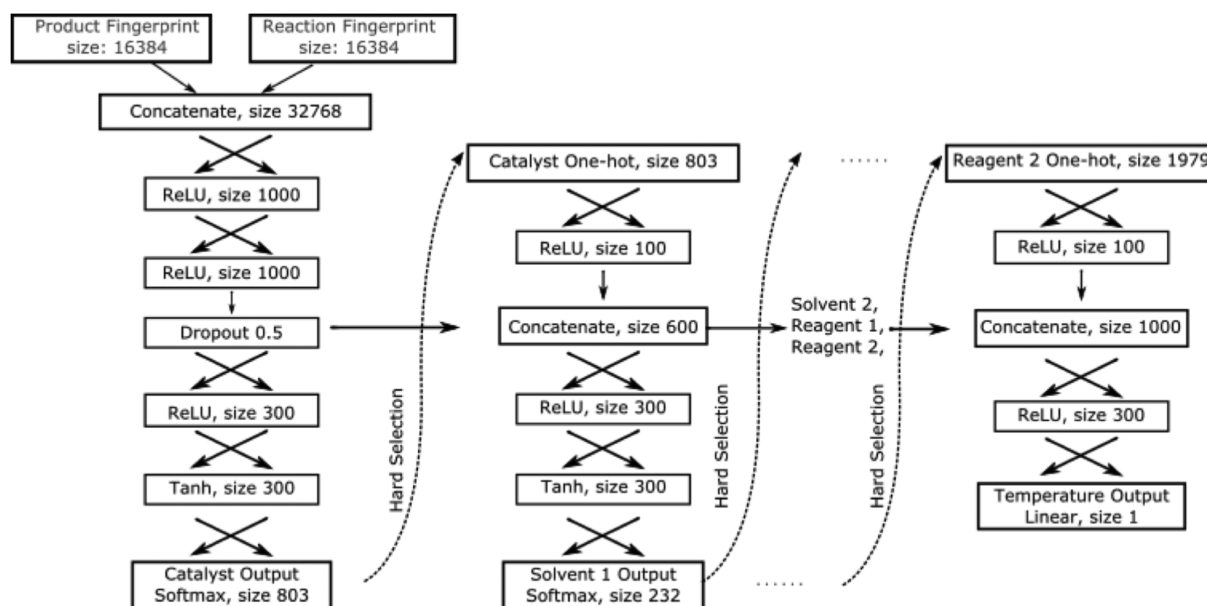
Product Fingerprint size: 16384

Reaction Fingerprint size: 16384

Concatenate, size 32768

ReLU, size 1000

ReLU, size 1000

Dropout 0.5

ReLU, size 300

Tanh, size 300

Catalyst Output Softmax, size 803

Hard Selection

Catalyst One-hot, size 803

ReLU, size 100

Concatenate, size 600

ReLU, size 300

Tanh, size 300

Solvent 1 Output Softmax, size 232

Hard Selection

Solvent 2, Reagent 1, Reagent 2,

......

Hard Selection

......

Reagent 2 One-hot, size 1979

ReLU, size 100

Concatenate, size 1000

ReLU, size 300

Temperature Output Linear, size 1